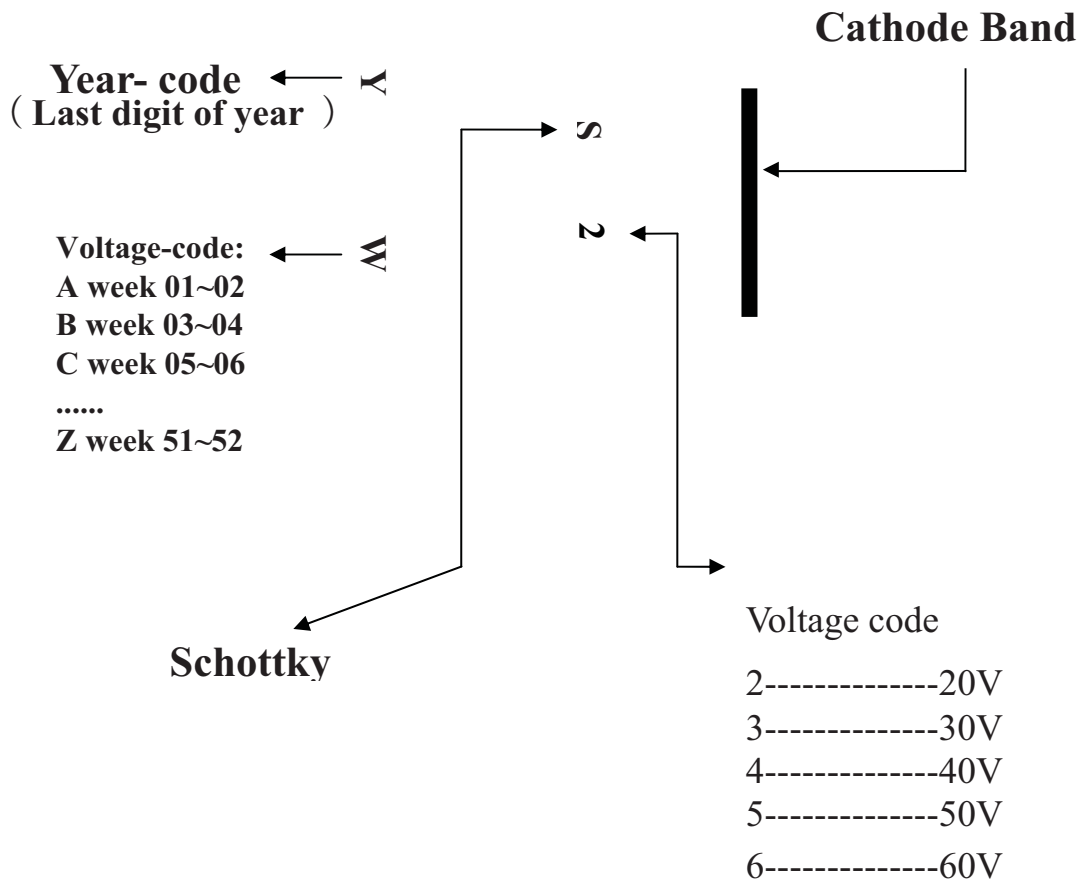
Cathode Band

Year- code
（Last digit of year）

Y

S

Voltage-code:
A week 01~02
B week 03~04
C week 05~06
......
Z week 51~52

W

2

Schottky

Voltage code

2--------------20V
3--------------30V
4--------------40V
5--------------50V
6--------------60V